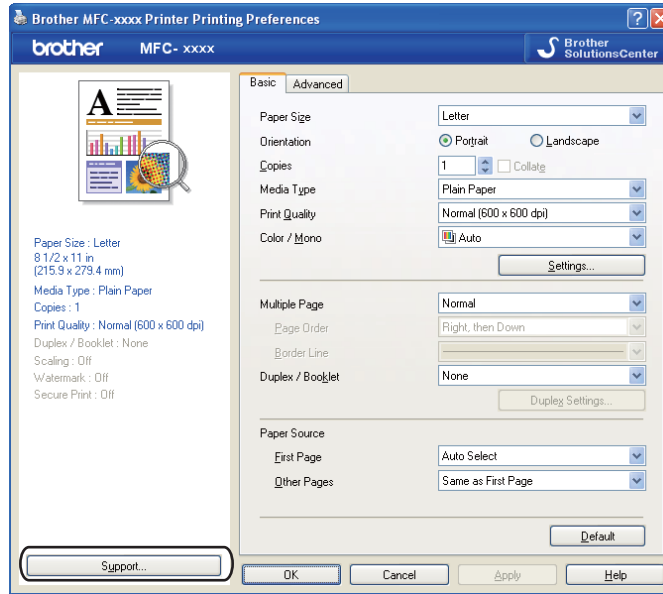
Brother MFC-xxxx Printer Printing Preferences

brother MFC- xxxx

Brother SolutionsCenter

Basic Advanced

Paper Size: Letter
8 1/2 x 11 in
(215.9 x 279.4 mm)
Media Type : Plain Paper
Copies : 1
Print Quality : Normal (600 x 600 dpi)
Duplex / Booklet : None
Scaling : Off
Watermark : Off
Secure Print : Off

Paper Size Letter
Orientation Portrait Landscape
Copies 1 Collate
Media Type Plain Paper
Print Quality Normal (600 x 600 dpi)
Color / Mono Auto
Settings...

Multiple Page Normal
Page Order Right, then Down
Border Line
Duplex / Booklet None
Duplex Settings...

Paper Source
First Page Auto Select
Other Pages Same as First Page

Default

Support...

OK Cancel Apply Help